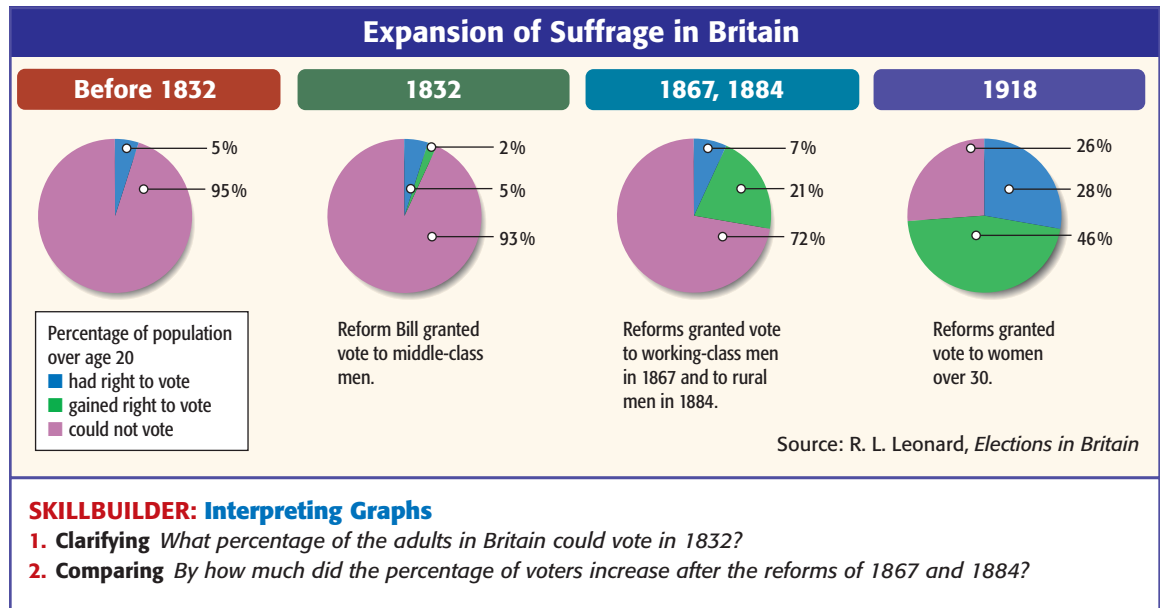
Expansion of Suffrage in Britain

Before 1832

5%

95%

Percentage of population over age 20
had right to vote
gained right to vote
could not vote

1832

2%

5%

93%

Reform Bill granted vote to middle-class men.

1867, 1884

7%

21%

72%

Reforms granted vote to working-class men in 1867 and to rural men in 1884.

1918

26%

28%

46%

Reforms granted vote to women over 30.

Source: R. L. Leonard, *Elections in Britain*

SKILLBUILDER: Interpreting Graphs
1. Clarifying *What percentage of the adults in Britain could vote in 1832?*
2. Comparing *By how much did the percentage of voters increase after the reforms of 1867 and 1884?*